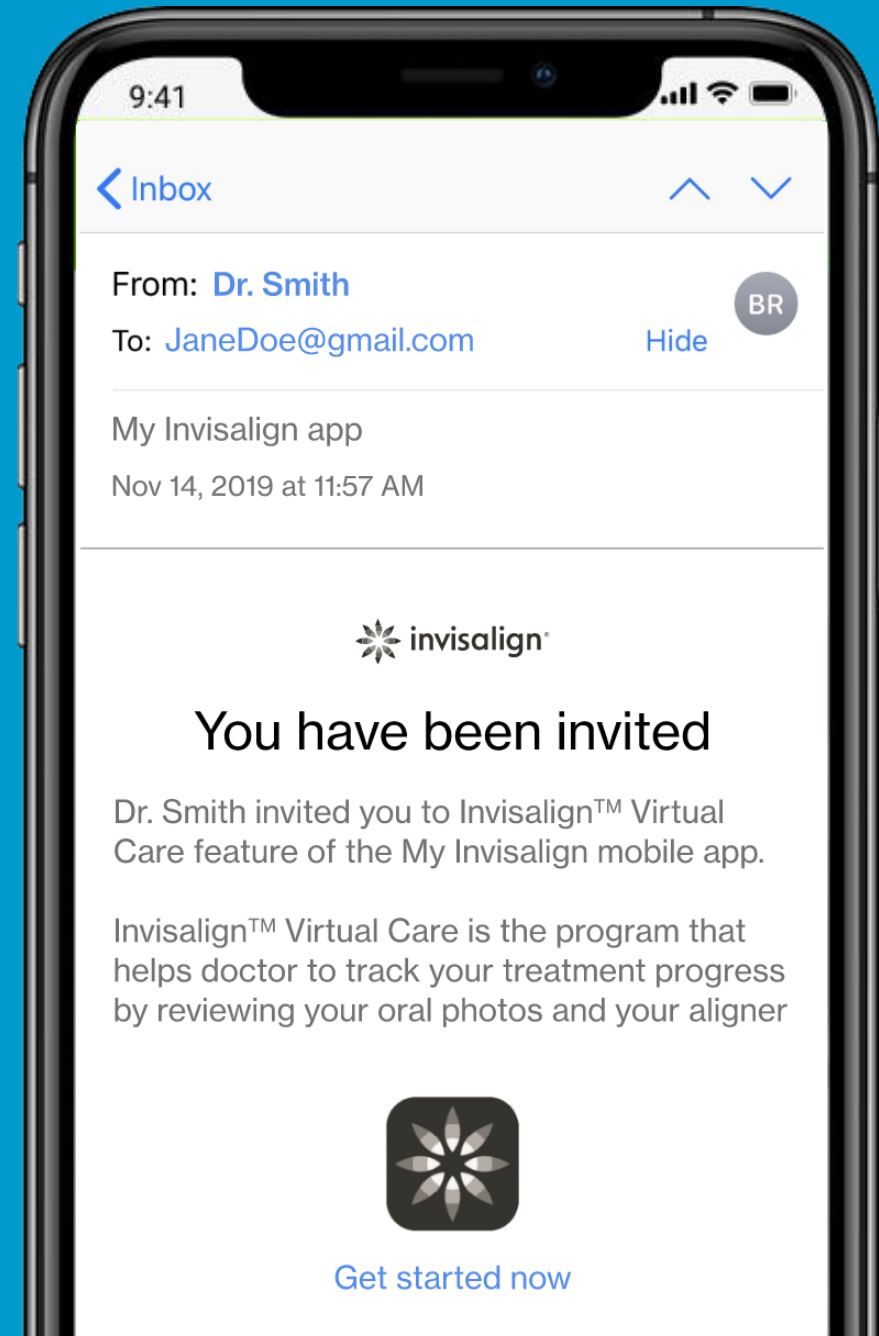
9:41

Inbox

From: Dr. Smith
To: JaneDoe@gmail.com
Hide
BR

My Invisalign app
Nov 14, 2019 at 11:57 AM

invisalign

You have been invited

Dr. Smith invited you to Invisalign™ Virtual Care feature of the My Invisalign mobile app.

Invisalign™ Virtual Care is the program that helps doctor to track your treatment progress by reviewing your oral photos and your aligner

Get started now